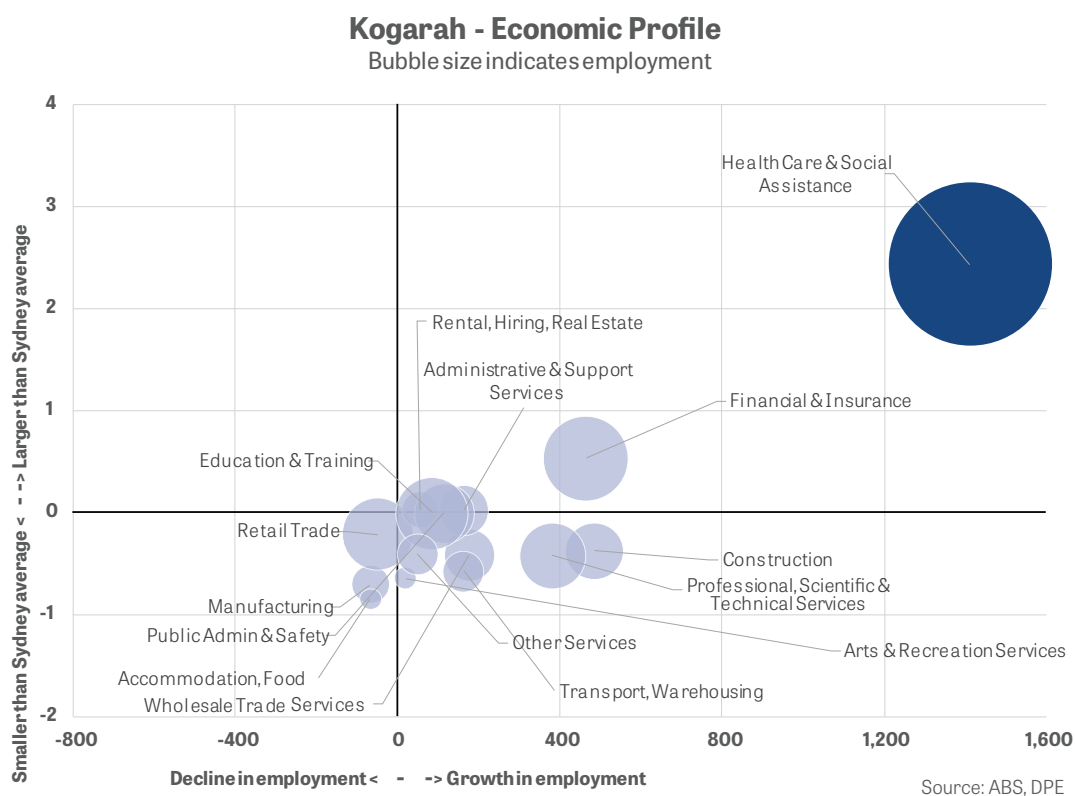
Kogarah - Economic Profile
Bubble size indicates employment

Smaller than Sydney average < - -> Larger than Sydney average

4
3
2
1
0
-1
-2

Health Care & Social Assistance
Rental, Hiring, Real Estate
Administrative & Support Services
Financial & Insurance
Education & Training
Retail Trade
Construction
Professional, Scientific & Technical Services
Manufacturing
Public Admin & Safety
Other Services
Arts & Recreation Services
Accommodation, Food
Transport, Warehousing
Wholesale Trade Services

-800
-400
0
400
800
1,200
1,600

Decline in employment < - -> Growth in employment

Source: ABS, DPE